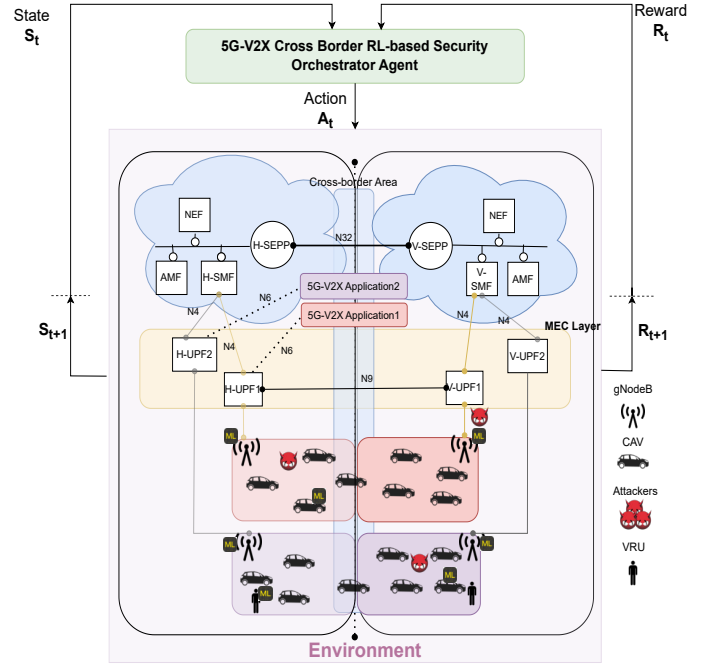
State
$S_t$

Reward
$R_t$

5G-V2X Cross Border RL-based Security Orchestrator Agent

Action
$A_t$

Cross-border Area

NEF

H-SEPP

N32

V-SEPP

NEF

AMF

H-SMF

V-SMF

AMF

5G-V2X Application2

N6

5G-V2X Application1

N6

N4

N4

N4

N4

MEC Layer

$S_{t+1}$

$R_{t+1}$

H-UPF2

H-UPF1

N9

V-UPF1

V-UPF2

gNodeB

CAV

Attackers

VRU

ML

ML

ML

ML

ML

ML

ML

Environment